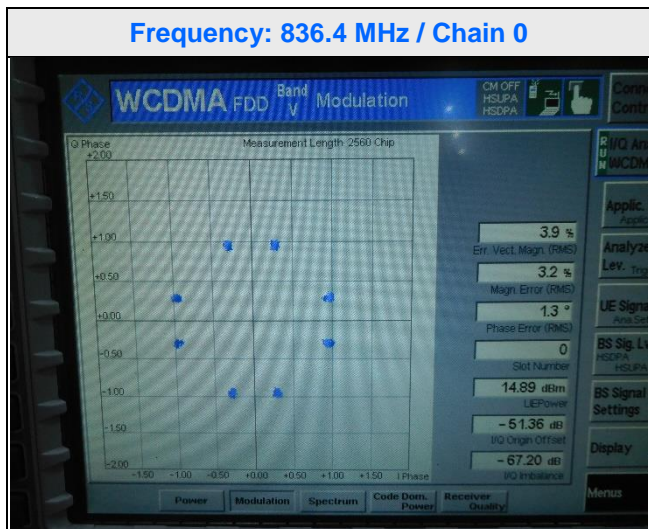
Frequency: 836.4 MHz / Chain 0

WCDMA FDD Band V Modulation

CM OFF HSUPA HSDPA

Conn Contr

I/Q An WCDM

Q Phase +2.00

Measurement Length 2560 Chip

+1.50

+1.00

+0.50

+0.00

-0.50

-1.00

-1.50

-2.00

-1.50 -1.00 -0.50 +0.00 +0.50 +1.00 +1.50 I Phase

3.9 %
Err. Vect. Magn. (RMS)

3.2 %
Magn. Error (RMS)

1.3 °
Phase Error (RMS)

0
Slot Number

14.89 dBm
UEPower

- 51.36 dB
I/Q Origin Offset

- 67.20 dB
I/Q Imbalance

Applic.

Analyze Lev.

UE Signa

BS Sig. L HSDPA HSUPA

BS Signal Settings

Display

Menus

Power

Modulation

Spectrum

Code Dom. Power

Receiver Quality